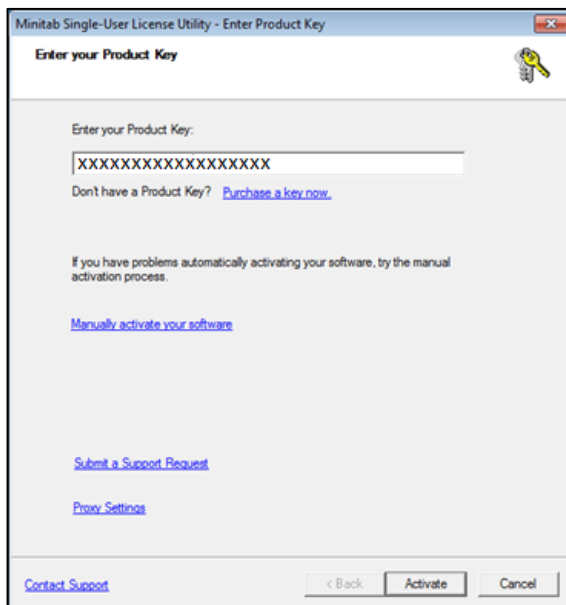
Minitab Single-User License Utility - Enter Product Key

Enter your Product Key

Enter your Product Key:

XXXXXXXXXXXXXXXXXX

Don't have a Product Key? Purchase a key now.

If you have problems automatically activating your software, try the manual activation process.

Manually activate your software

Submit a Support Request

Proxy Settings

Contact Support

< Back

Activate

Cancel